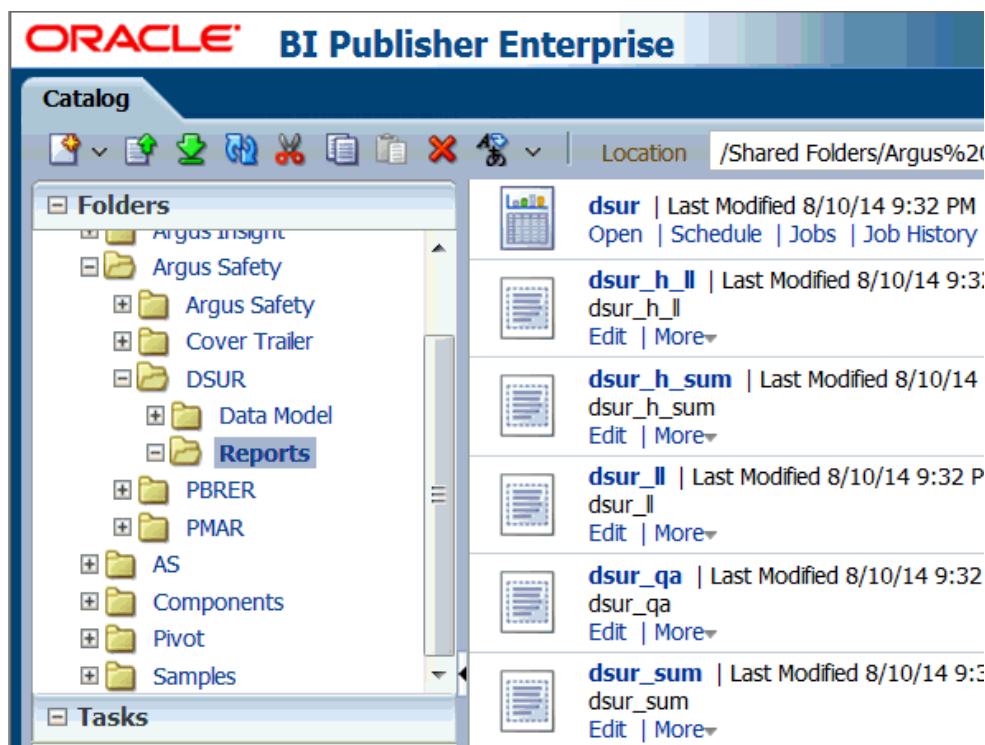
ORACLE BI Publisher Enterprise

Catalog

Location /Shared Folders/Argus%20

Folders

Argus Insight
Argus Safety
Argus Safety
Cover Trailer
DSUR
Data Model
Reports
PBRER
PMAR
AS
Components
Pivot
Samples

Tasks

dsur | Last Modified 8/10/14 9:32 PM
Open | Schedule | Jobs | Job History

dsur_h_ll | Last Modified 8/10/14 9:3
dsur_h_ll
Edit | More

dsur_h_sum | Last Modified 8/10/14
dsur_h_sum
Edit | More

dsur_ll | Last Modified 8/10/14 9:32 P
dsur_ll
Edit | More

dsur_qa | Last Modified 8/10/14 9:32
dsur_qa
Edit | More

dsur_sum | Last Modified 8/10/14 9:3
dsur_sum
Edit | More